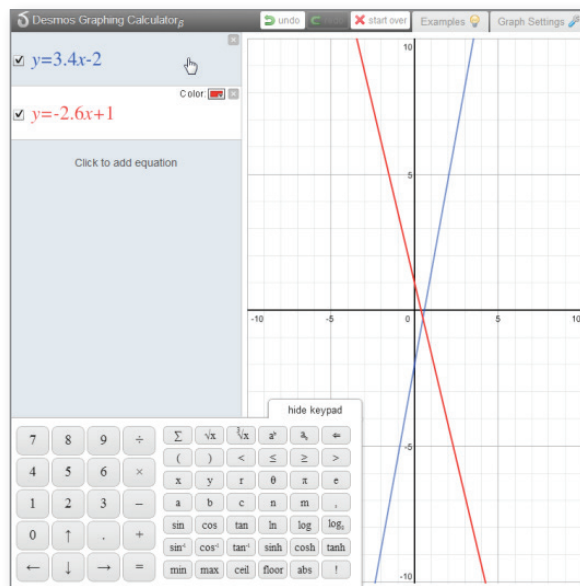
Desmos Graphing Calculator β

undo

start over

Examples

Graph Settings

$y=3.4x-2$

Color:

$y=-2.6x+1$

Click to add equation

hide keypad

| 7 | 8 | 9 | ÷ |
|---|---|---|---|
| 4 | 5 | 6 | × |
| 1 | 2 | 3 | – |
| 0 | ↑ | . | + |
| ← | ↓ | → | = |

| Σ | √x | ∛x | $a^b$ | $a_b$ | ⇐ |
|---|---|---|---|---|---|
| ( | ) | < | ≤ | ≥ | > |
| x | y | r | θ | π | e |
| a | b | c | n | m | , |
| sin | cos | tan | ln | log | $\log_a$ |
| $\sin^{-1}$ | $\cos^{-1}$ | $\tan^{-1}$ | sinh | cosh | tanh |
| min | max | ceil | floor | abs | ! |

10

5

-10

-5

0

5

10

-5

-10